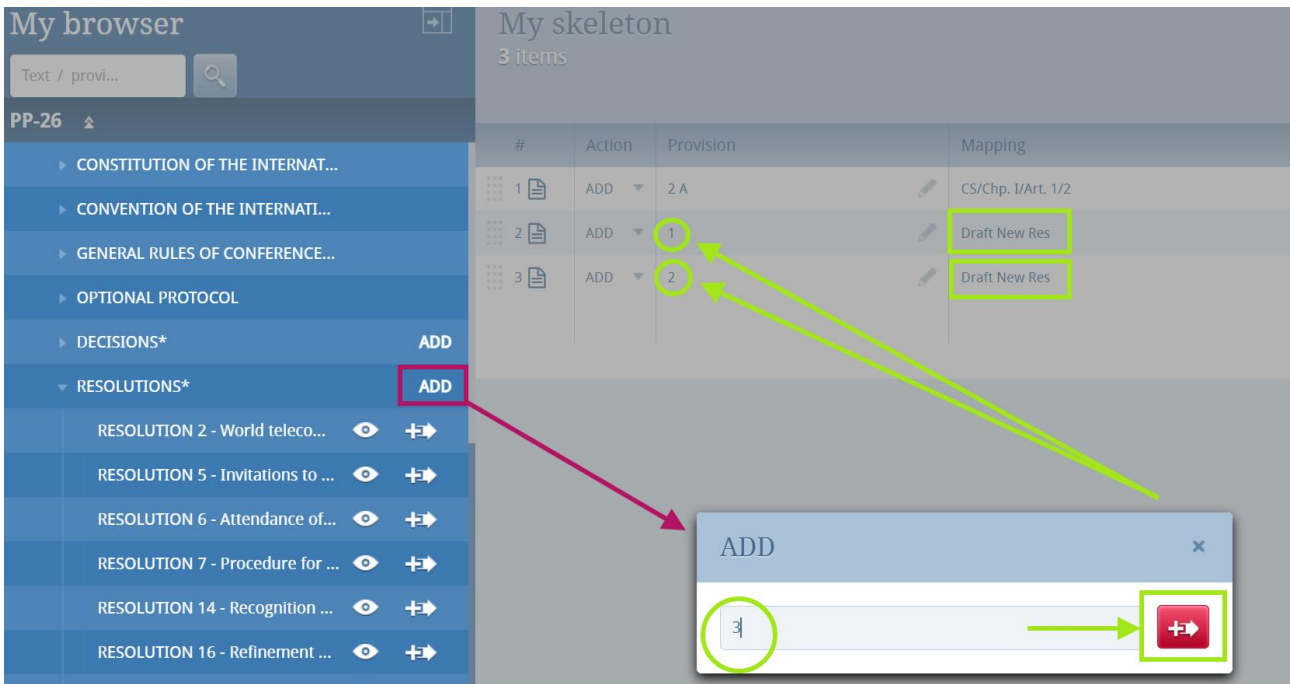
My browser

Text / provi...

PP-26

CONSTITUTION OF THE INTERNAT...

CONVENTION OF THE INTERNATI...

GENERAL RULES OF CONFERENCE...

OPTIONAL PROTOCOL

DECISIONS* ADD

RESOLUTIONS* ADD

RESOLUTION 2 - World teleco...

RESOLUTION 5 - Invitations to ...

RESOLUTION 6 - Attendance of...

RESOLUTION 7 - Procedure for ...

RESOLUTION 14 - Recognition ...

RESOLUTION 16 - Refinement ...

My skeleton
3 items

| # | Action | Provision | Mapping |
|---|---|---|---|
| 1 | ADD | 2 A | CS/Chp. I/Art. 1/2 |
| 2 | ADD | 1 | Draft New Res |
| 3 | ADD | 2 | Draft New Res |

ADD ×

3